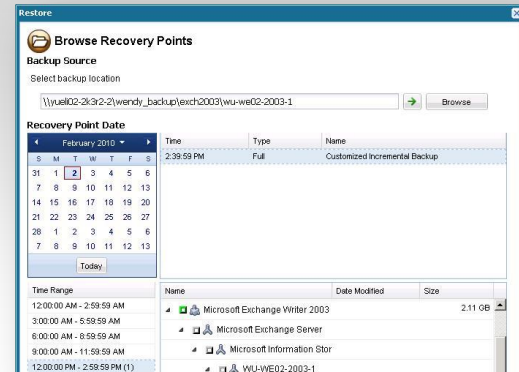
Restore

Browse Recovery Points

Backup Source

Select backup location

\\yueli02-2k3r2-2\wendy_backup\exch2003\wu-we02-2003-1

Browse

Recovery Point Date

February 2010

| S | M | T | W | T | F | S |
|---|---|---|---|---|---|---|
| 31 | 1 | 2 | 3 | 4 | 5 | 6 |
| 7 | 8 | 9 | 10 | 11 | 12 | 13 |
| 14 | 15 | 16 | 17 | 18 | 19 | 20 |
| 21 | 22 | 23 | 24 | 25 | 26 | 27 |
| 28 | 1 | 2 | 3 | 4 | 5 | 6 |
| 7 | 8 | 9 | 10 | 11 | 12 | 13 |

Today

| Time | Type | Name |
|---|---|---|
| 2:39:59 PM | Full | Customized Incremental Backup |

Time Range

12:00:00 AM - 2:59:59 AM

3:00:00 AM - 5:59:59 AM

6:00:00 AM - 8:59:59 AM

9:00:00 AM - 11:59:59 AM

12:00:00 PM - 2:59:59 PM (1)

| Name | Date Modified | Size |
|---|---|---|
| Microsoft Exchange Writer 2003 | | 2.11 GB |
| Microsoft Exchange Server | | |
| Microsoft Information Stor | | |
| WU-WE02-2003-1 | | |